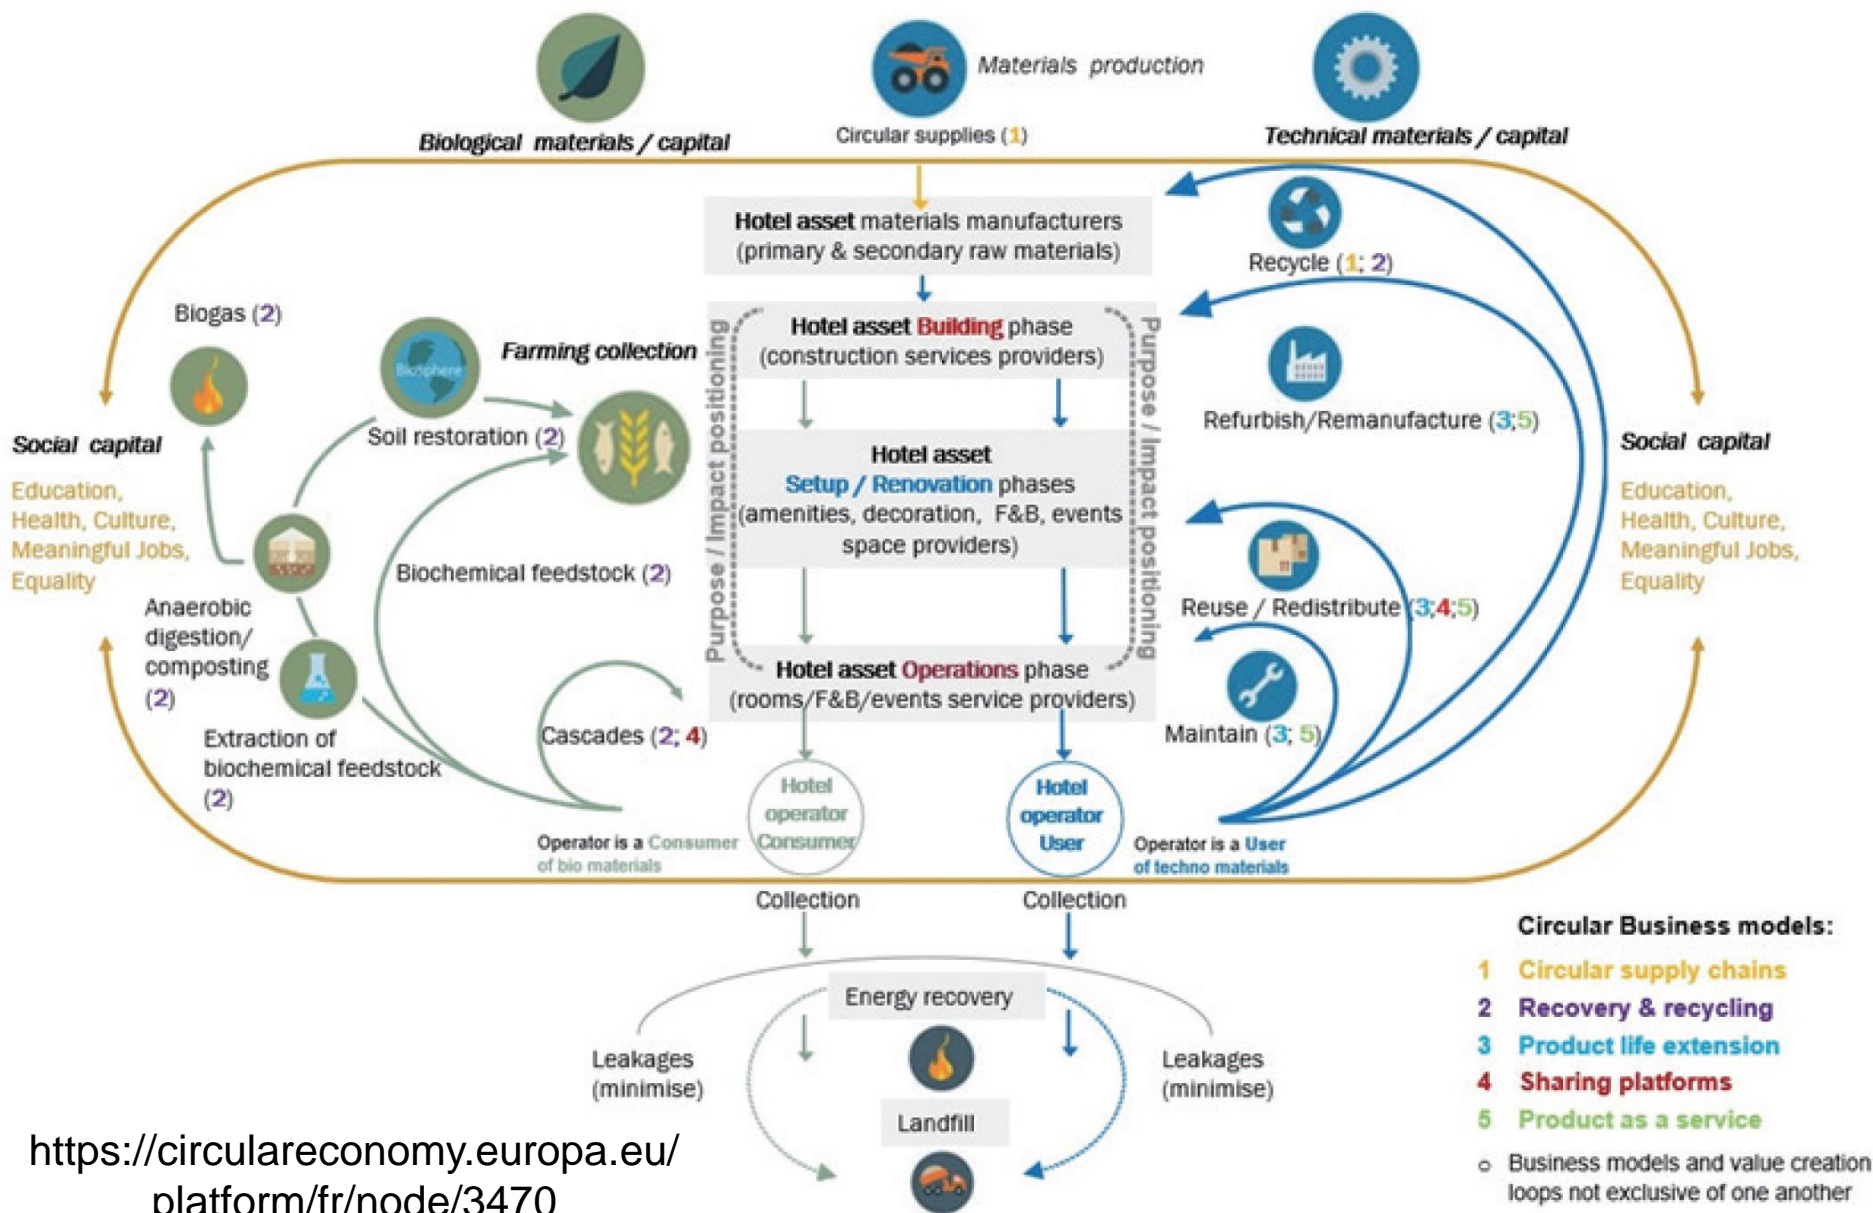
Materials production

Biological materials / capital

Circular supplies (1)

Technical materials / capital

Hotel asset materials manufacturers (primary & secondary raw materials)

Recycle (1; 2)

Biogas (2)

Farming collection

Biosphere

Soil restoration (2)

Hotel asset Building phase (construction services providers)

Refurbish/Remanufacture (3;5)

Social capital

Education, Health, Culture, Meaningful Jobs, Equality

Purpose / Impact positioning

Hotel asset Setup / Renovation phases (amenities, decoration, F&B, events space providers)

Purpose / Impact positioning

Social capital

Education, Health, Culture, Meaningful Jobs, Equality

Biochemical feedstock (2)

Anaerobic digestion/ composting (2)

Reuse / Redistribute (3;4;5)

Hotel asset Operations phase (rooms/F&B/events service providers)

Extraction of biochemical feedstock (2)

Cascades (2; 4)

Maintain (3; 5)

Hotel operator Consumer

Hotel operator User

Operator is a Consumer of bio materials

Operator is a User of techno materials

Collection

Collection

Circular Business models:

1 Circular supply chains
2 Recovery & recycling
3 Product life extension
4 Sharing platforms
5 Product as a service

Energy recovery

Leakages (minimise)

Leakages (minimise)

Landfill

o Business models and value creation loops not exclusive of one another

https://circulareconomy.europa.eu/ platform/fr/node/3470